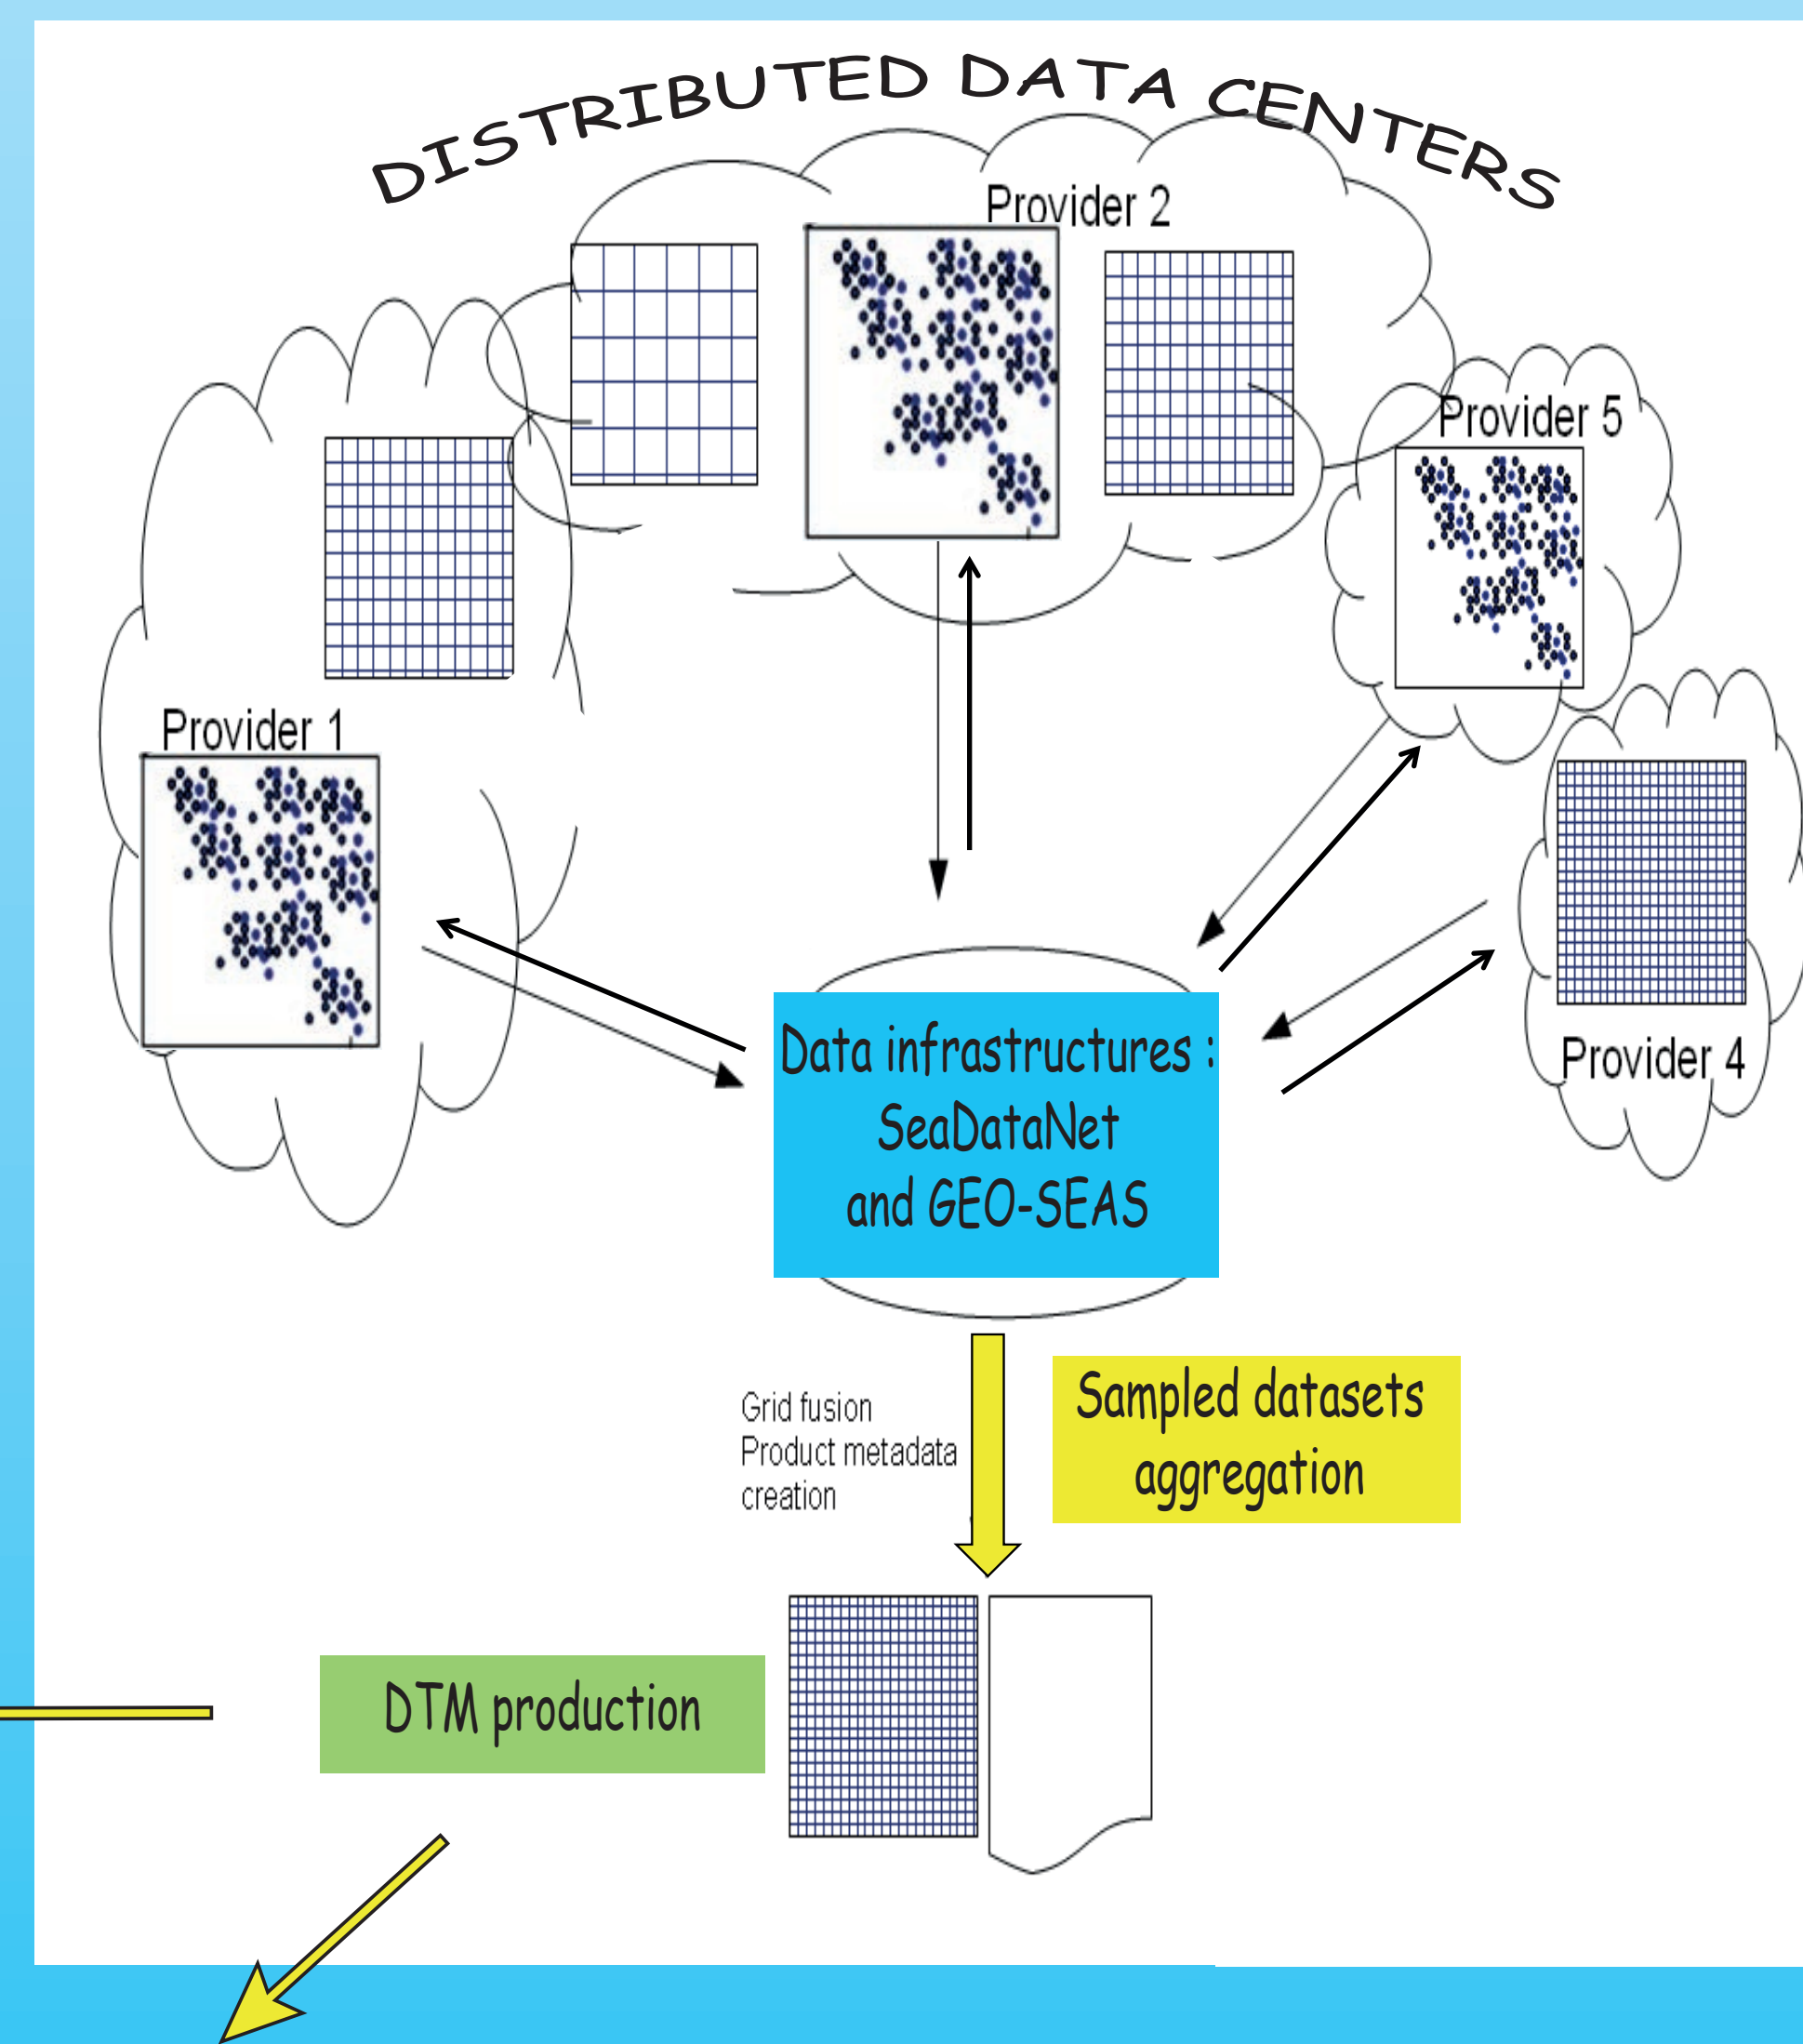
DISTRIBUTED DATA CENTERS

Provider 2

Provider 5

Provider 1

Provider 4

Data infrastructures : SeaDataNet and GEO-SEAS

Grid fusion
Product metadata creation

Sampled datasets aggregation

DTM production